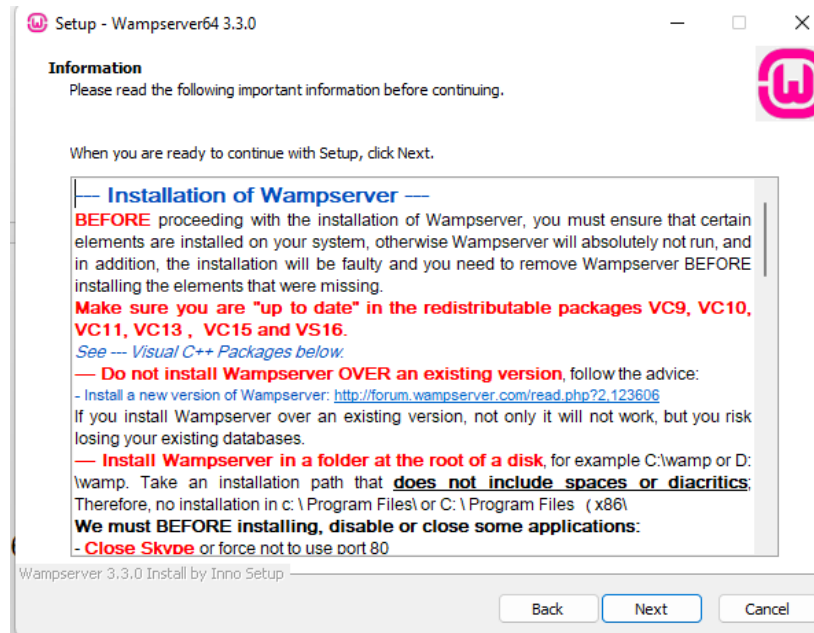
Setup - Wampserver64 3.3.0

Information
Please read the following important information before continuing.

When you are ready to continue with Setup, click Next.

--- Installation of Wampserver ---
BEFORE proceeding with the installation of Wampserver, you must ensure that certain elements are installed on your system, otherwise Wampserver will absolutely not run, and in addition, the installation will be faulty and you need to remove Wampserver BEFORE installing the elements that were missing.
Make sure you are "up to date" in the redistributable packages VC9, VC10, VC11, VC13 , VC15 and VS16.
See --- Visual C++ Packages below.
--- Do not install Wampserver OVER an existing version, follow the advice:
- Install a new version of Wampserver: http://forum.wampserver.com/read.php?2,123606
If you install Wampserver over an existing version, not only it will not work, but you risk losing your existing databases.
--- Install Wampserver in a folder at the root of a disk, for example C:\wamp or D:\wamp. Take an installation path that does not include spaces or diacritics; Therefore, no installation in c: \ Program Files\ or C: \ Program Files (x86\
We must BEFORE installing, disable or close some applications:
- Close Skype or force not to use port 80

Wampserver 3.3.0 Install by Inno Setup

Back Next Cancel